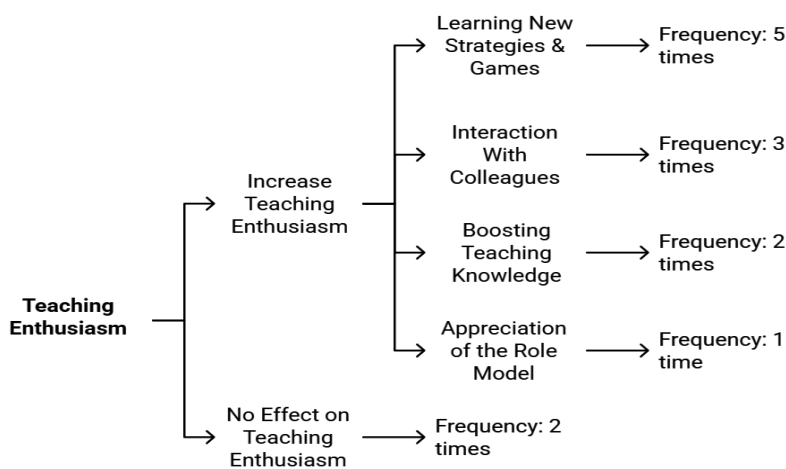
Teaching Enthusiasm

Increase Teaching Enthusiasm

Learning New Strategies & Games

Frequency: 5 times

Interaction With Colleagues

Frequency: 3 times

Boosting Teaching Knowledge

Frequency: 2 times

Appreciation of the Role Model

Frequency: 1 time

No Effect on Teaching Enthusiasm

Frequency: 2 times